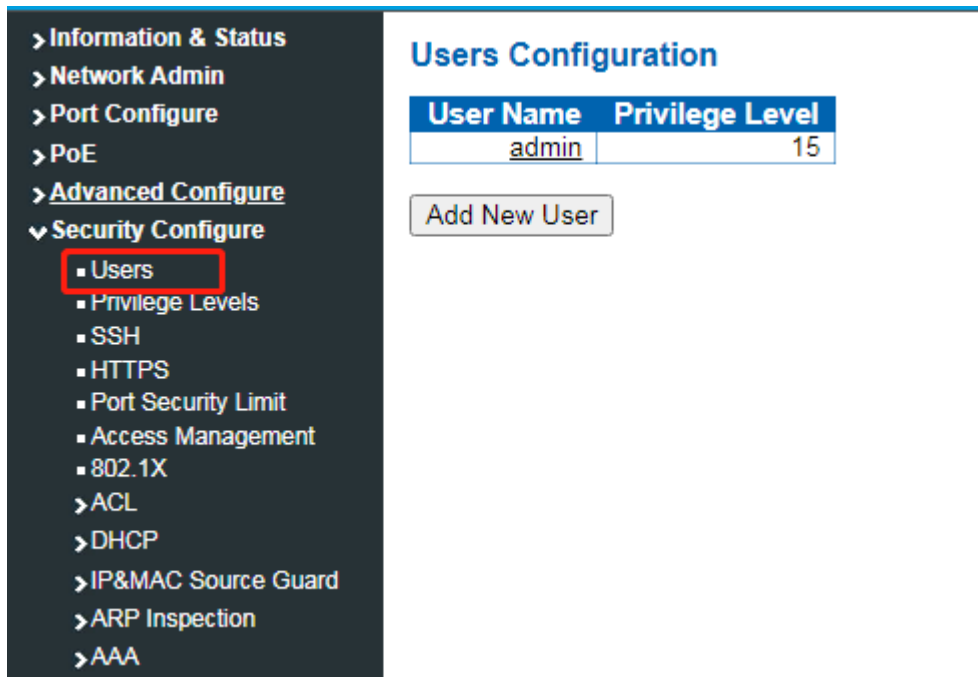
> Information & Status
> Network Admin
> Port Configure
> PoE
> Advanced Configure
⌄ Security Configure
▪ Users
▪ Privilege Levels
▪ SSH
▪ HTTPS
▪ Port Security Limit
▪ Access Management
▪ 802.1X
> ACL
> DHCP
> IP&MAC Source Guard
> ARP Inspection
> AAA

Users Configuration

| User Name | Privilege Level |
|---|---|
| admin | 15 |

Add New User